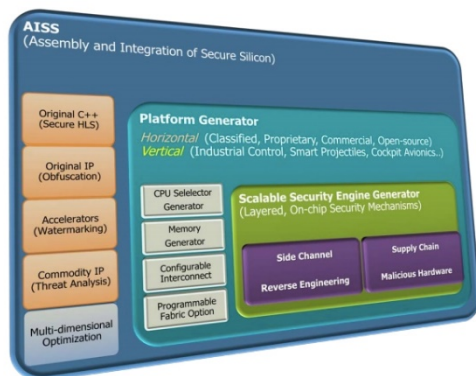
AISS
(Assembly and Integration of Secure Silicon)

Original C++
(Secure HLS)

Original IP
(Obfuscation)

Accelerators
(Watermarking)

Commodity IP
(Threat Analysis)

Multi-dimensional
Optimization

Platform Generator
Horizontal (Classified, Proprietary, Commercial, Open-source)
Vertical (Industrial Control, Smart Projectiles, Cockpit Avionics..)

CPU Selelector
Generator

Memory
Generator

Configurable
Interconnect

Programmable
Fabric Option

Scalable Security Engine Generator
(Layered, On-chip Security Mechanisms)

Side Channel

Reverse Engineering

Supply Chain

Malicious Hardware